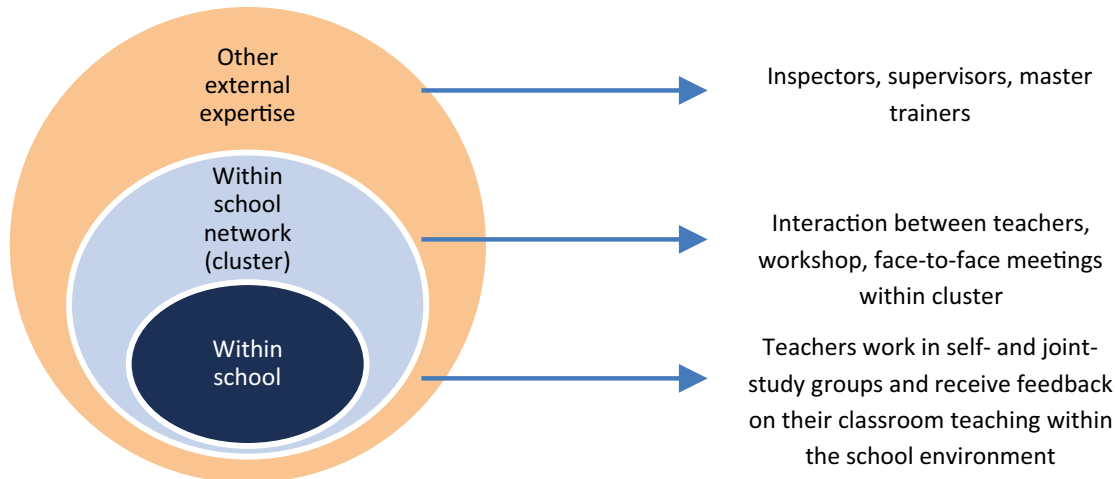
Other external expertise

Inspectors, supervisors, master trainers

Within school network (cluster)

Interaction between teachers, workshop, face-to-face meetings within cluster

Within school

Teachers work in self- and joint-study groups and receive feedback on their classroom teaching within the school environment